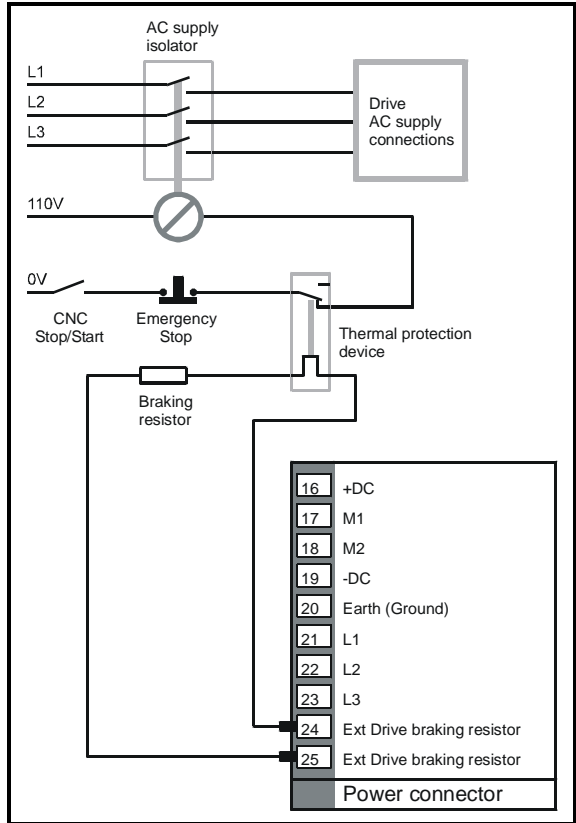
AC supply isolator

L1
L2
L3

Drive AC supply connections

110V

0V

CNC Stop/Start

Emergency Stop

Thermal protection device

Braking resistor

| | |
|---|---|
| 16 | +DC |
| 17 | M1 |
| 18 | M2 |
| 19 | -DC |
| 20 | Earth (Ground) |
| 21 | L1 |
| 22 | L2 |
| 23 | L3 |
| 24 | Ext Drive braking resistor |
| 25 | Ext Drive braking resistor |

Power connector